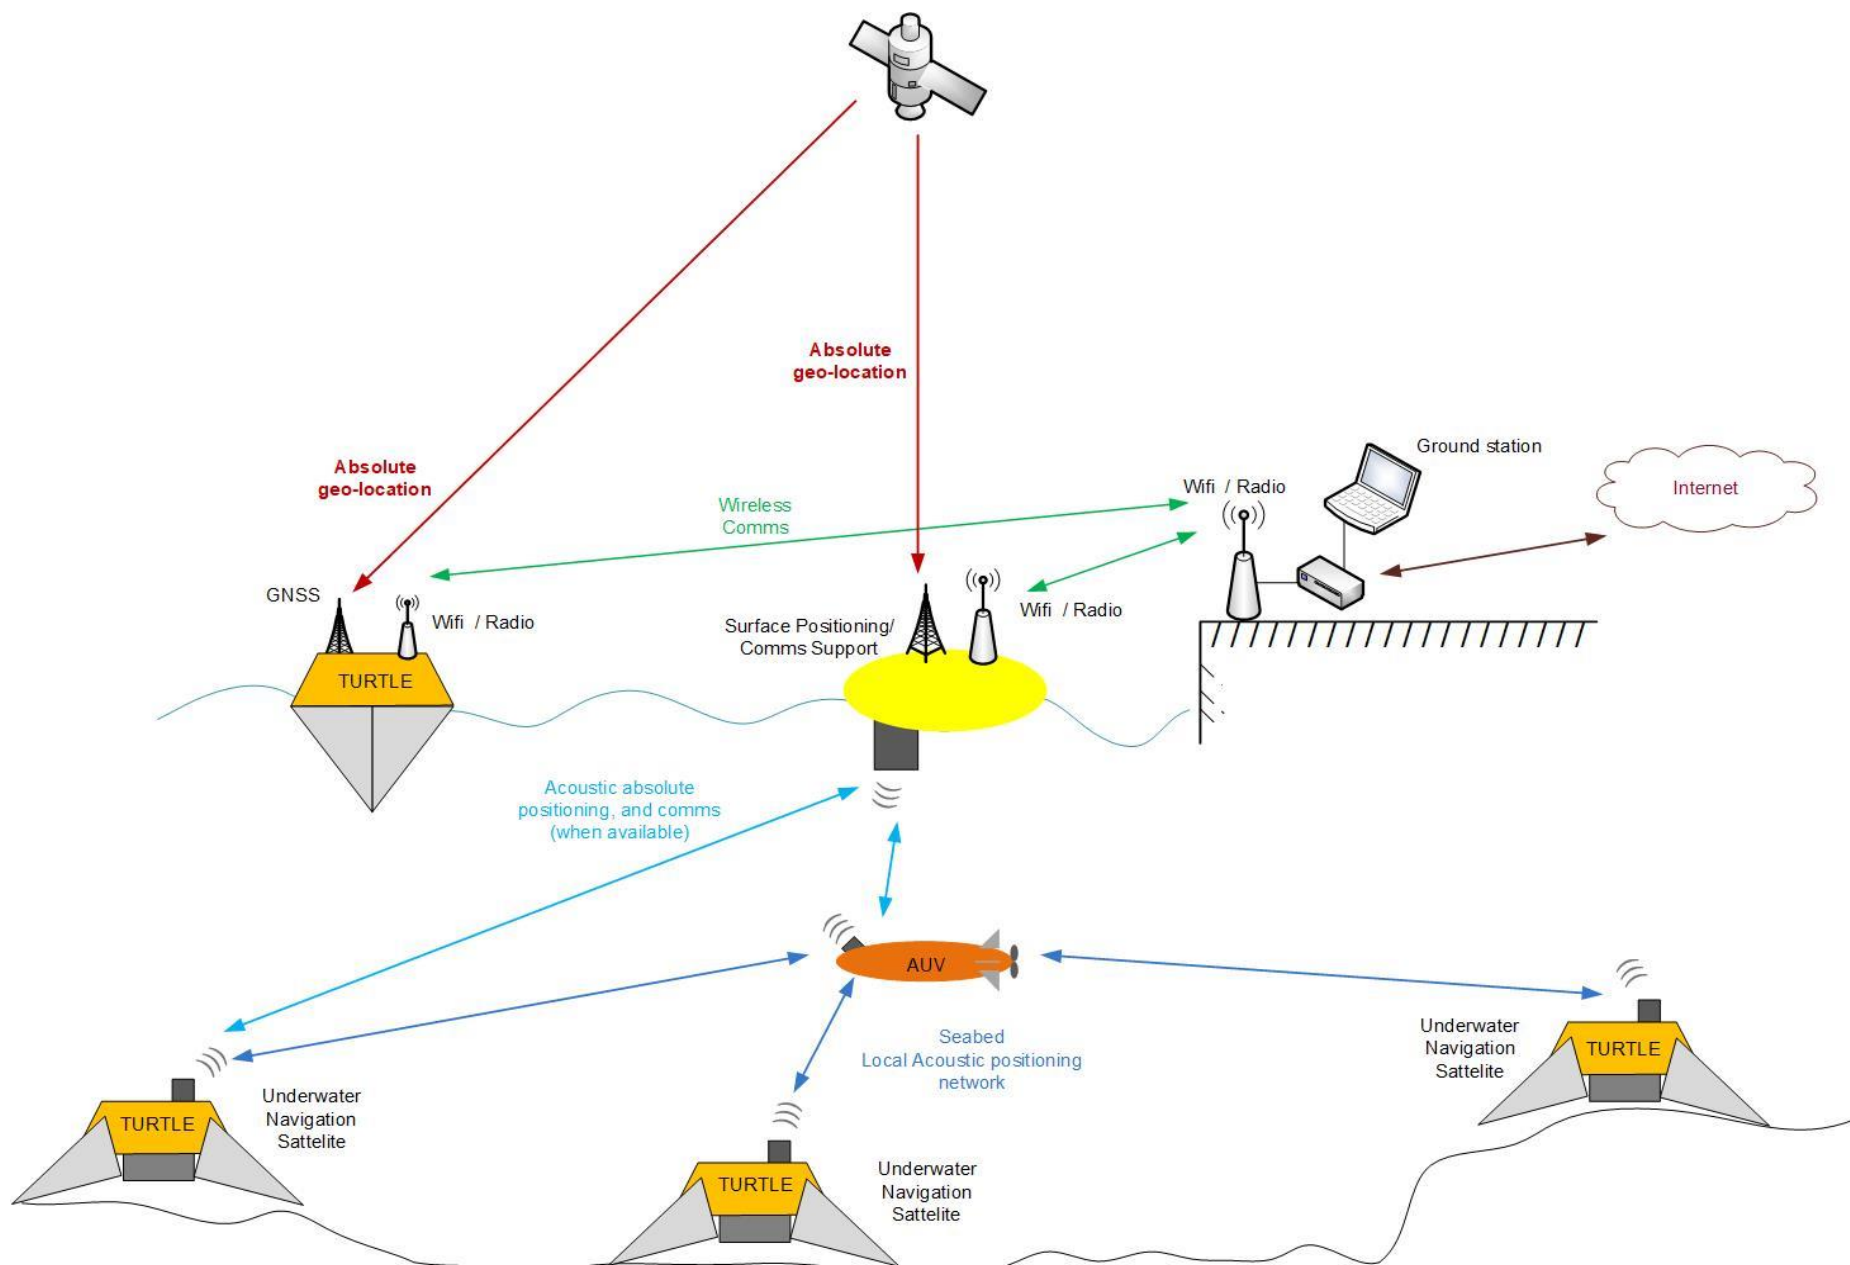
Absolute geo-location

Absolute geo-location

Ground station

Wifi / Radio

Internet

Wireless Comms

GNSS

Wifi / Radio

TURTLE

Surface Positioning/ Comms Support

Wifi / Radio

Acoustic absolute positioning, and comms (when available)

AUV

Seabed Local Acoustic positioning network

Underwater Navigation Sattelite

TURTLE

Underwater Navigation Sattelite

TURTLE

Underwater Navigation Sattelite

TURTLE